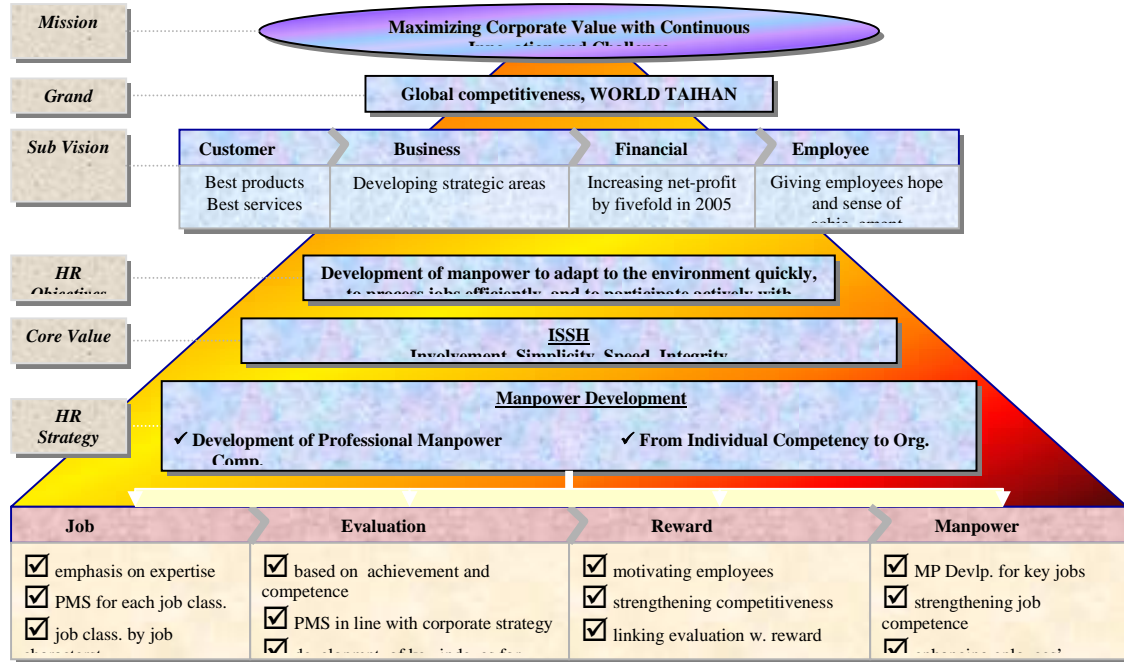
Mission

Maximizing Corporate Value with Continuous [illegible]

Grand

Global competitiveness, WORLD TAIHAN

Sub Vision

| Customer | Business | Financial | Employee |
|---|---|---|---|
| Best products Best services | Developing strategic areas | Increasing net-profit by fivefold in 2005 | Giving employees hope and sense of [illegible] |

HR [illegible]

Development of manpower to adapt to the environment quickly, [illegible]

Core Value

ISSH

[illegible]

HR Strategy

Manpower Development

✔ Development of Professional Manpower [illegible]

✔ From Individual Competency to Org. Comp.

| Job | Evaluation | Reward | Manpower |
|---|---|---|---|
| ☑ emphasis on expertise ☑ PMS for each job class. ☑ job class. by job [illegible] | ☑ based on achievement and competence ☑ PMS in line with corporate strategy ☑ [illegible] | ☑ motivating employees ☑ strengthening competitiveness ☑ linking evaluation w. reward | ☑ MP Devlp. for key jobs ☑ strengthening job competence ☑ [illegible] |